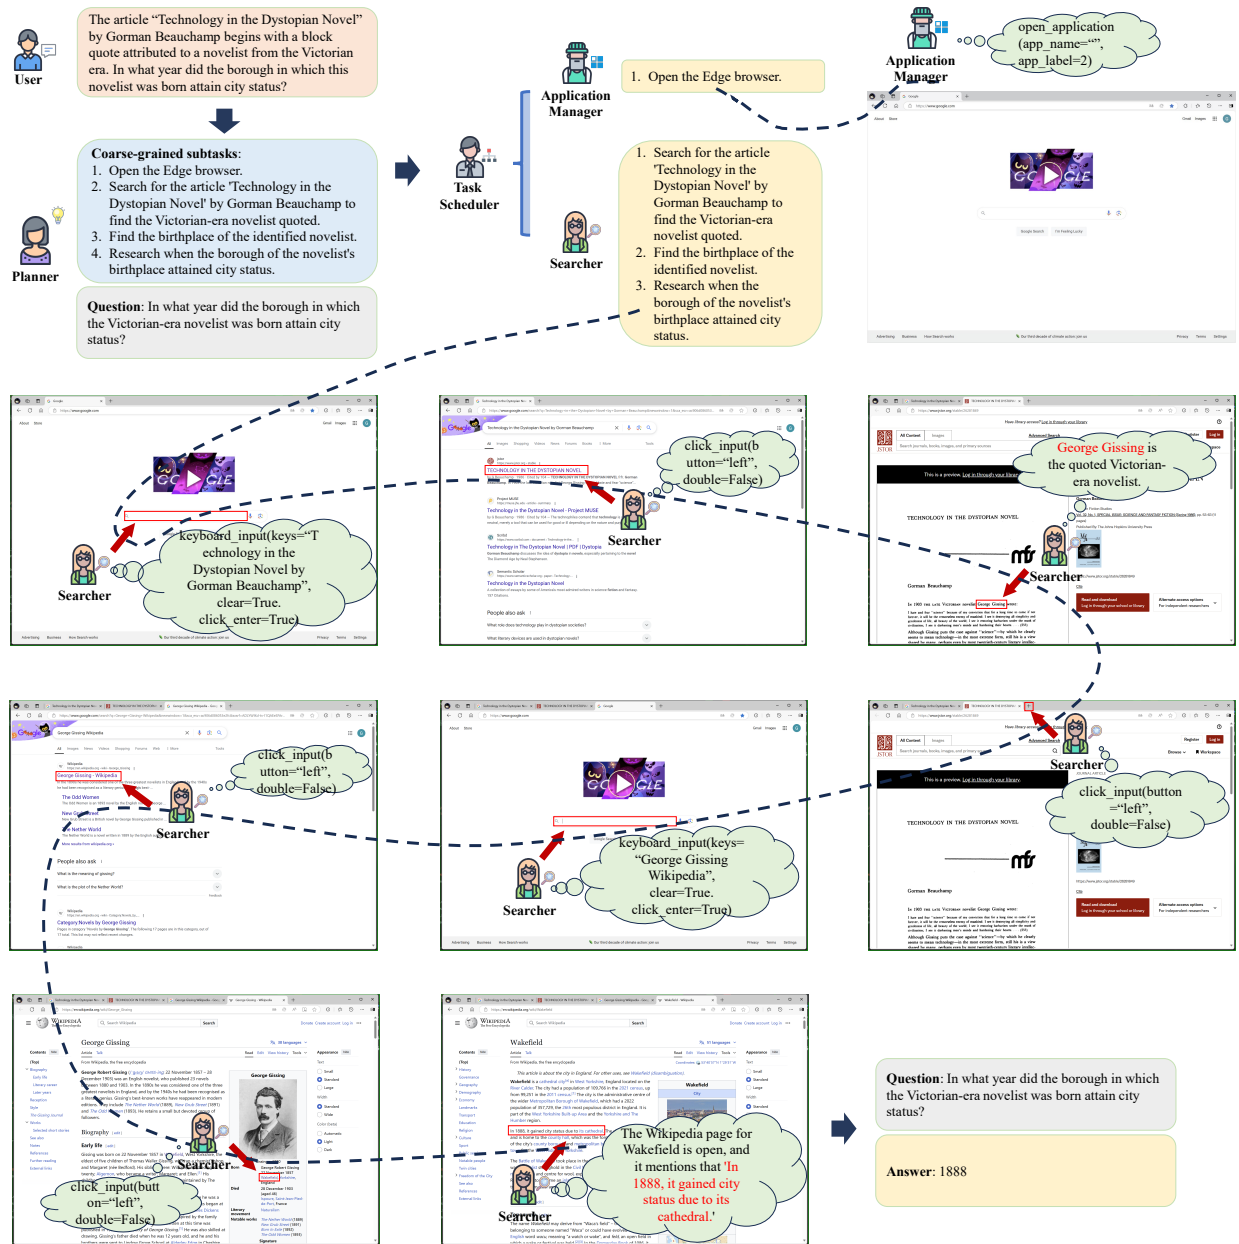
User

The article "Technology in the Dystopian Novel" by Gorman Beauchamp begins with a block quote attributed to a novelist from the Victorian era. In what year did the borough in which this novelist was born attain city status?

Planner

Coarse-grained subtasks:
1. Open the Edge browser.
2. Search for the article 'Technology in the Dystopian Novel' by Gorman Beauchamp to find the Victorian-era novelist quoted.
3. Find the birthplace of the identified novelist.
4. Research when the borough of the novelist's birthplace attained city status.

Question: In what year did the borough in which the Victorian-era novelist was born attain city status?

Task Scheduler

Application Manager

1. Open the Edge browser.

Searcher

1. Search for the article 'Technology in the Dystopian Novel' by Gorman Beauchamp to find the Victorian-era novelist quoted.
2. Find the birthplace of the identified novelist.
3. Research when the borough of the novelist's birthplace attained city status.

Application Manager

open_application (app_name="", app_label=2)

keyboard_input(keys="Technology in the Dystopian Novel by Gorman Beauchamp", clear=True, click_enter=True)

Searcher

click_input(button="left", double=False)

Searcher

George Gissing is the quoted Victorian-era novelist.

Searcher

click_input(button="left", double=False)

Searcher

keyboard_input(keys="George Gissing Wikipedia", clear=True, click_enter=True)

Searcher

Searcher

click_input(button="left", double=False)

click_input(button="left", double=False)

Searcher

The Wikipedia page for Wakefield is open, and it mentions that 'In 1888, it gained city status due to its cathedral.'

Searcher

Question: In what year did the borough in which the Victorian-era novelist was born attain city status?

Answer: 1888